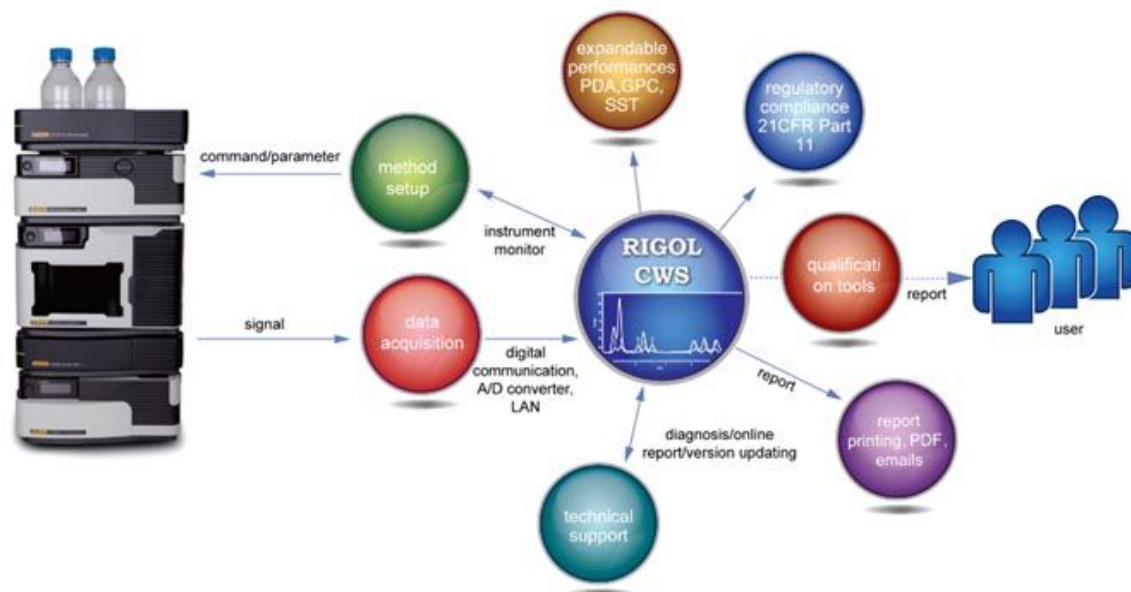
expandable performances PDA,GPC, SST

regulatory compliance 21CFR Part 11

command/parameter

method setup

instrument monitor

RIGOL CWS

qualificati on tools

report

user

signal

data acquisition

digital communication, A/D converter, LAN

report

report printing, PDF, emails

diagnosis/online report/version updating

technical support